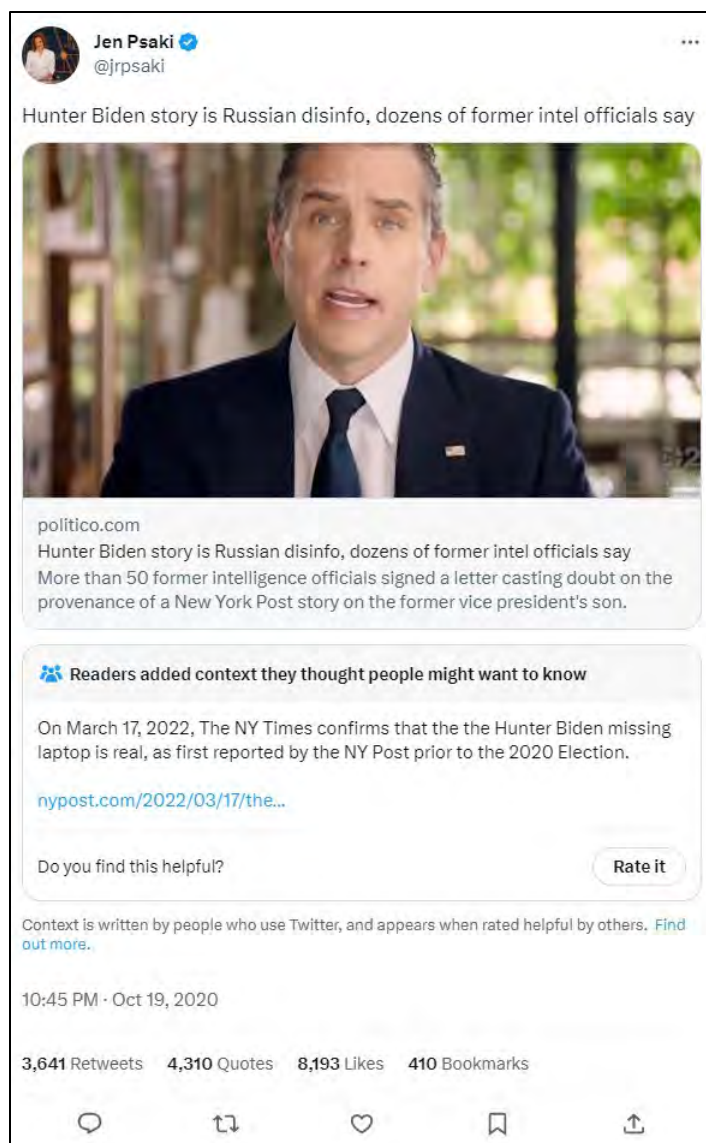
Jen Psaki
@jrpsaki

...

Hunter Biden story is Russian disinfo, dozens of former intel officials say

politico.com
Hunter Biden story is Russian disinfo, dozens of former intel officials say
More than 50 former intelligence officials signed a letter casting doubt on the provenance of a New York Post story on the former vice president's son.

Readers added context they thought people might want to know

On March 17, 2022, The NY Times confirms that the the Hunter Biden missing laptop is real, as first reported by the NY Post prior to the 2020 Election.

nypost.com/2022/03/17/the...

Do you find this helpful?

Rate it

Context is written by people who use Twitter, and appears when rated helpful by others. Find out more.

10:45 PM · Oct 19, 2020

3,641 Retweets 4,310 Quotes 8,193 Likes 410 Bookmarks